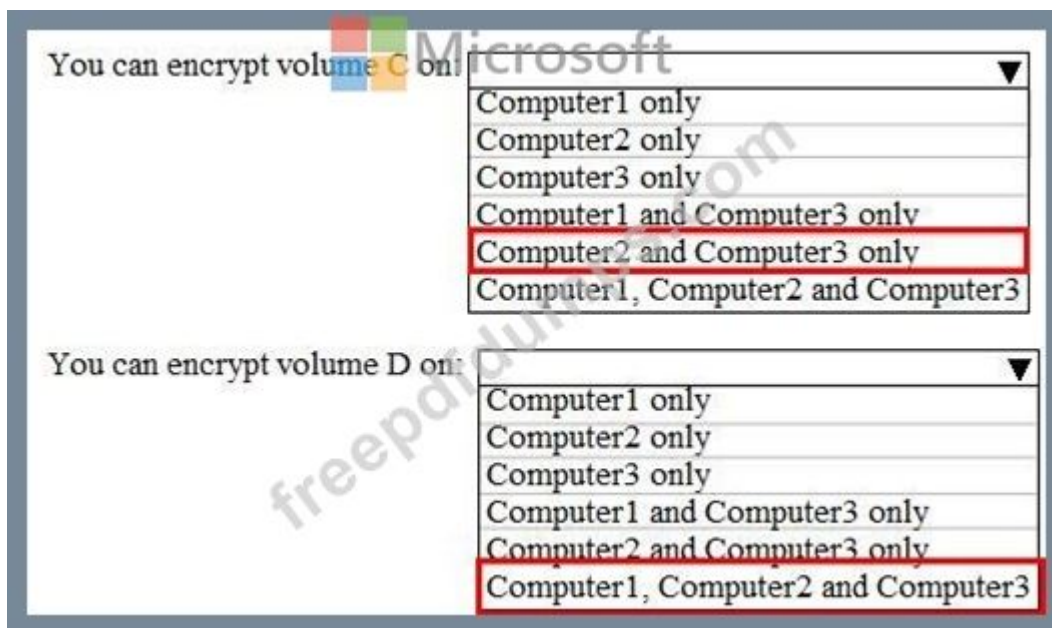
Microsoft

You can encrypt volume C on:

Computer1 only
Computer2 only
Computer3 only
Computer1 and Computer3 only
Computer2 and Computer3 only
Computer1, Computer2 and Computer3

You can encrypt volume D on:

Computer1 only
Computer2 only
Computer3 only
Computer1 and Computer3 only
Computer2 and Computer3 only
Computer1, Computer2 and Computer3

freepdfdumps.com